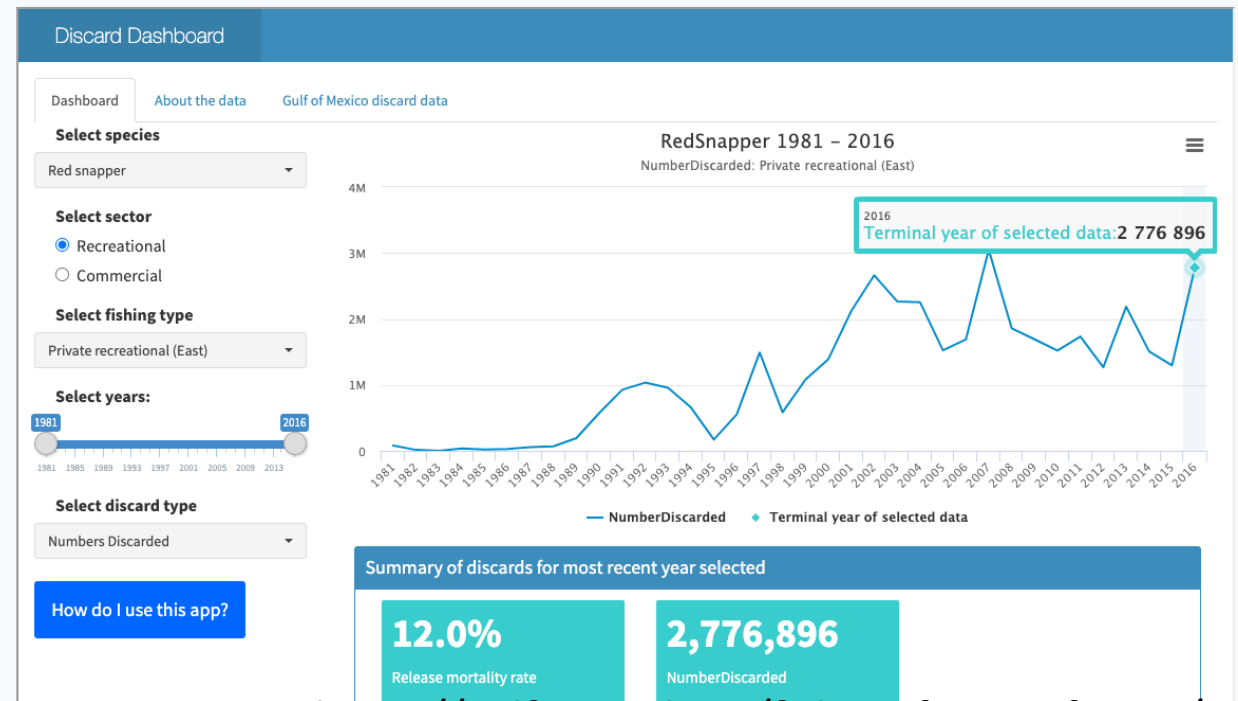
Discard Dashboard

Dashboard | About the data | Gulf of Mexico discard data

Select species
Red snapper

Select sector
Recreational
Commercial

Select fishing type
Private recreational (East)

Select years:
1981 2016
1981 1985 1989 1993 1997 2001 2005 2009 2013

Select discard type
Numbers Discarded

How do I use this app?

RedSnapper 1981 - 2016
NumberDiscarded: Private recreational (East)

4M
3M
2M
1M
0

2016
Terminal year of selected data: 2 776 896

1981 1982 1983 1984 1985 1986 1987 1988 1989 1990 1991 1992 1993 1994 1995 1996 1997 1998 1999 2000 2001 2002 2003 2004 2005 2006 2007 2008 2009 2010 2011 2012 2013 2014 2015 2016

NumberDiscarded   Terminal year of selected data

Summary of discards for most recent year selected

12.0%
Release mortality rate

2,776,896
NumberDiscarded